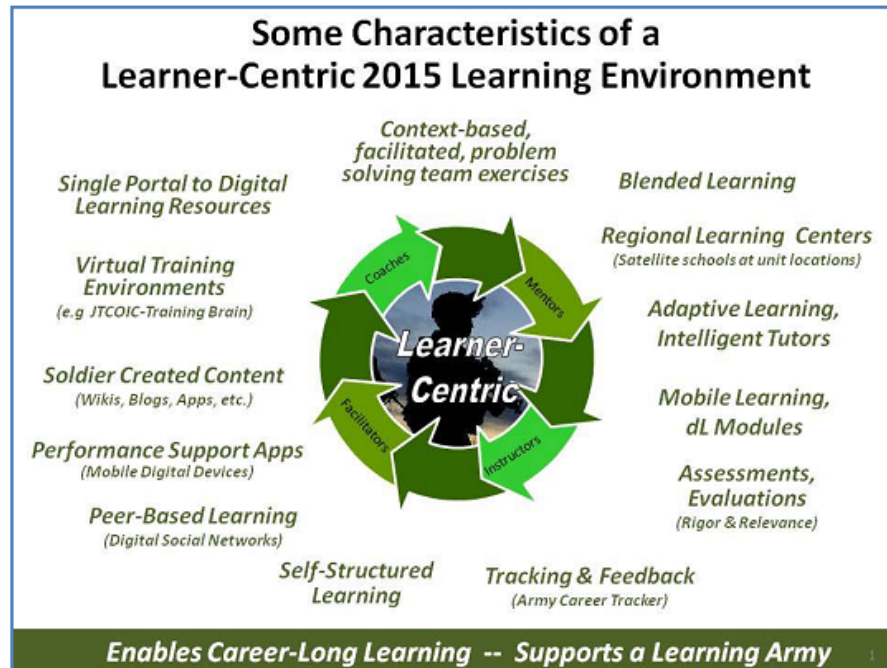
Some Characteristics of a Learner-Centric 2015 Learning Environment

Context-based, facilitated, problem solving team exercises

Single Portal to Digital Learning Resources

Blended Learning

Regional Learning Centers
(Satellite schools at unit locations)

Virtual Training Environments
(e.g JTCOIC-Training Brain)

Coaches

Mentors

Learner-Centric

Adaptive Learning, Intelligent Tutors

Soldier Created Content
(Wikis, Blogs, Apps, etc.)

Facilitators

Instructors

Mobile Learning, dL Modules

Performance Support Apps
(Mobile Digital Devices)

Assessments, Evaluations
(Rigor & Relevance)

Peer-Based Learning
(Digital Social Networks)

Self-Structured Learning

Tracking & Feedback
(Army Career Tracker)

Enables Career-Long Learning -- Supports a Learning Army

1